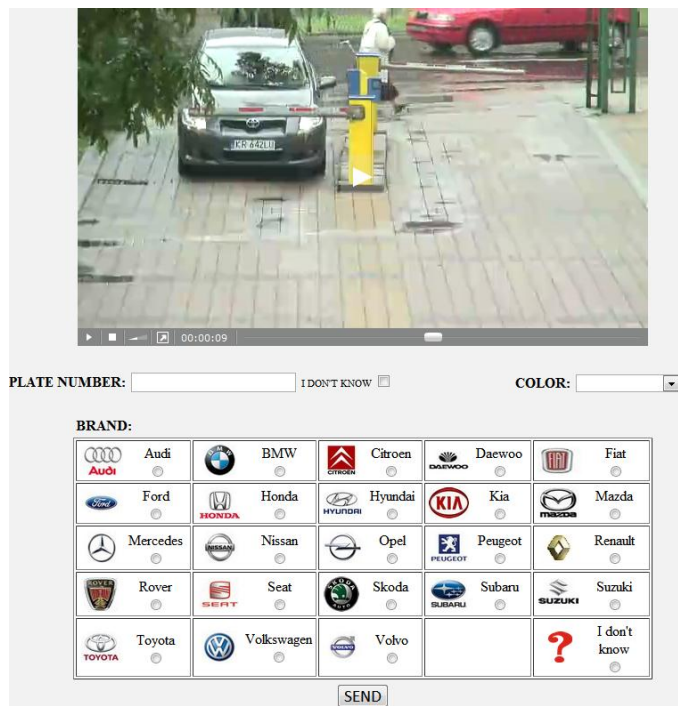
KR 642LU

00:00:09

PLATE NUMBER: I DON'T KNOW COLOR:

BRAND:

| | | | | |
|---|---|---|---|---|
| AUDI Audi | BMW | CITROEN Citroen | DAEWOO Daewoo | Fiat |
| Ford Ford | HONDA Honda | HYUNDAI Hyundai | KIA Kia | mazda Mazda |
| Mercedes | NISSAN Nissan | Opel | PEUGEOT Peugeot | Renault |
| ROVER Rover | SEAT Seat | SKODA AUTO Skoda | SUBARU Subaru | SUZUKI Suzuki |
| TOYOTA Toyota | Volkswagen | VOLVO Volvo | | ? I don't know |

SEND